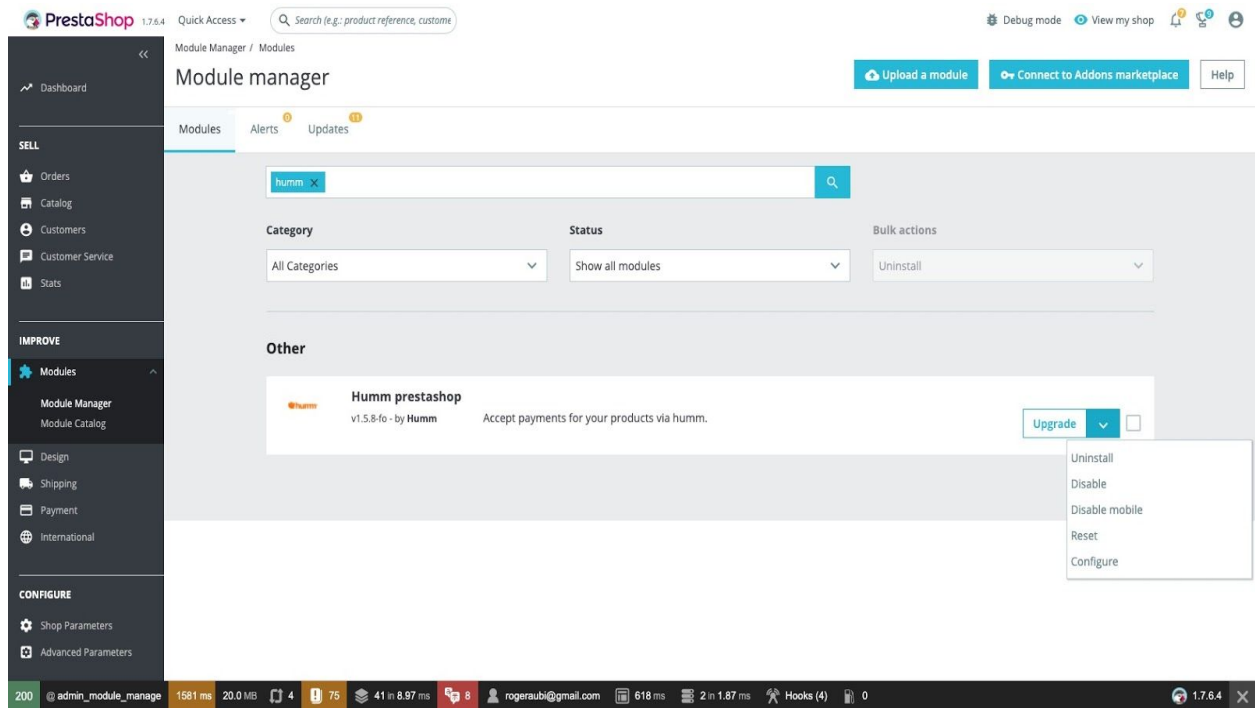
PrestaShop 1.7.6.4 Quick Access ▾ Search (e.g.: product reference, custome

Debug mode View my shop 0 0

Dashboard

SELL

Orders
Catalog
Customers
Customer Service
Stats

IMPROVE

Modules
Module Manager
Module Catalog
Design
Shipping
Payment
International

CONFIGURE

Shop Parameters
Advanced Parameters

Module Manager / Modules

Module manager

Upload a module
Connect to Addons marketplace
Help

Modules Alerts 0 Updates 11

humm ×

Category
All Categories

Status
Show all modules

Bulk actions
Uninstall

Other

humm
Humm prestashop
v1.5.8-fo - by Humm
Accept payments for your products via humm.

Upgrade

Uninstall
Disable
Disable mobile
Reset
Configure

200 @ admin_module_manage 1581 ms 20.0 MB 4 75 41 in 8.97 ms 8 rogeraubi@gmail.com 618 ms 2 in 1.87 ms Hooks (4) 0 1.7.6.4